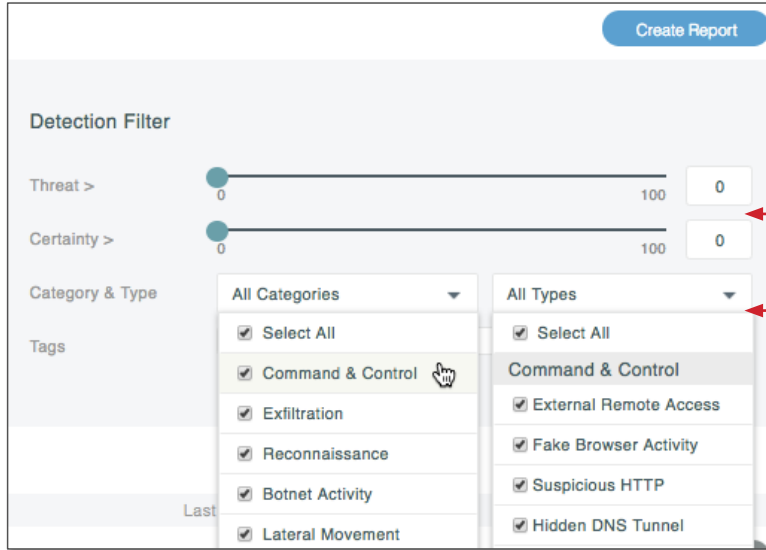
Create Report

Detection Filter

Threat >
0
100
0

Certainty >
0
100
0

Category & Type
All Categories
All Types

Tags

Select All
Command & Control
Exfiltration
Reconnaissance
Botnet Activity
Lateral Movement

Select All
Command & Control
External Remote Access
Fake Browser Activity
Suspicious HTTP
Hidden DNS Tunnel

Last